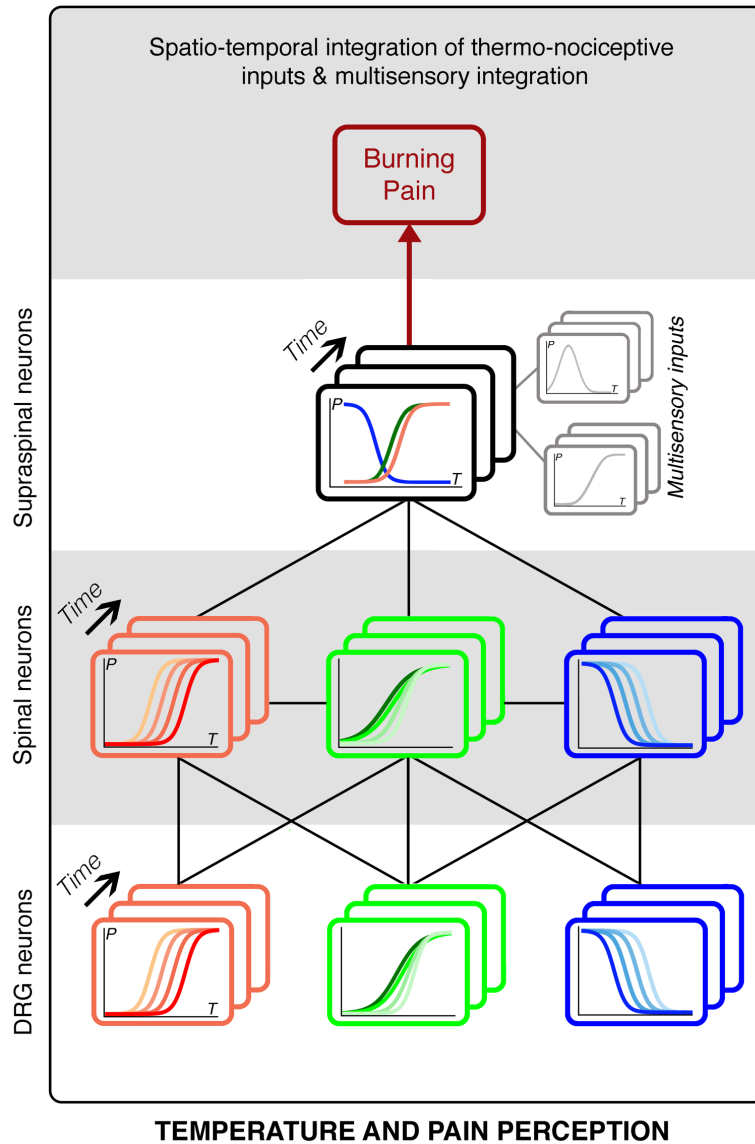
Spatio-temporal integration of thermo-nociceptive inputs & multisensory integration

Burning Pain

Supraspinal neurons

Time

P

T

P

T

P

T

Multisensory inputs

Spinal neurons

Time

P

T

DRG neurons

Time

P

T

TEMPERATURE AND PAIN PERCEPTION